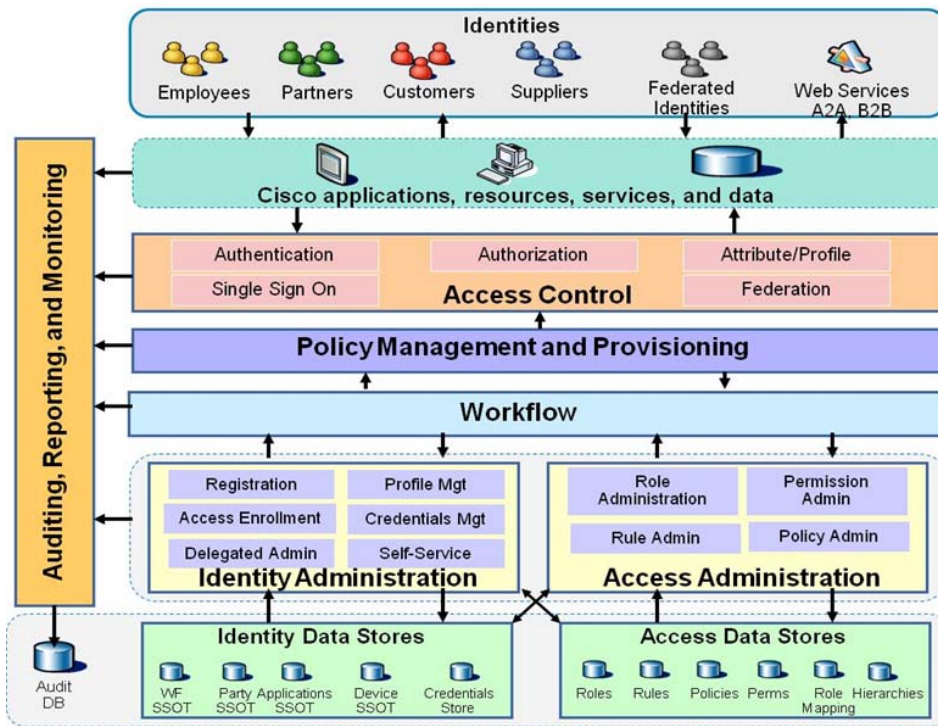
Identities

Employees Partners Customers Suppliers Federated Identities Web Services A2A, B2B

Auditing, Reporting, and Monitoring

Cisco applications, resources, services, and data

Authentication
Authorization
Attribute/Profile
Single Sign On
Access Control
Federation

Policy Management and Provisioning

Workflow

Registration
Profile Mgt
Access Enrollment
Credentials Mgt
Delegated Admin
Self-Service
Identity Administration

Role Administration
Permission Admin
Rule Admin
Policy Admin
Access Administration

Audit DB

Identity Data Stores
WF SSOT Party SSOT Applications SSOT Device SSOT Credentials Store

Access Data Stores
Roles Rules Policies Perms Role Mapping Hierarchies